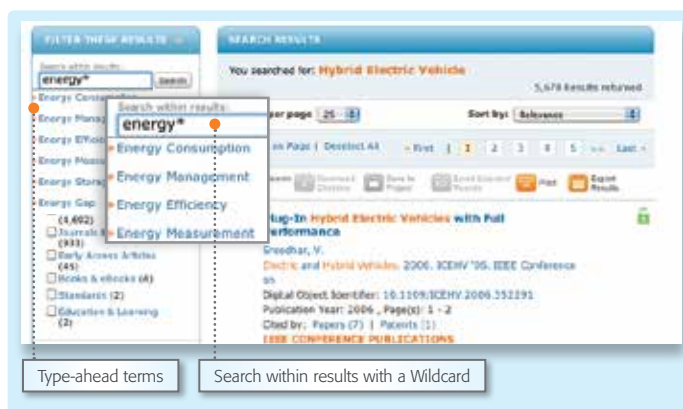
FILTER THESE RESULTS

Search within results:

energy*

Search

Energy Consumption

Energy Manag

Energy Effic

Energy Meas

Energy Stora

Energy Gap

(4,602)

Journals

(933)

Early Access Articles (45)

Books & eBooks (4)

Standards (2)

Education & Learning (2)

Search within results:

energy*

Energy Consumption

Energy Management

Energy Efficiency

Energy Measurement

SEARCH RESULTS

You searched for: Hybrid Electric Vehicle

5,678 Results returned

per page 25

Sort by: Relevance

on Page | Deselect All

« First 1 2 3 4 5 >> Last »

Download Citations

Save to Project

Email Selected Results

Print

Export Results

Plug-In Hybrid Electric Vehicles with Full Performance

Sreedhar, V.

Electric and Hybrid Vehicles, 2006. ICEHV '06. IEEE Conference on

Digital Object Identifier: 10.1109/ICEHV.2006.352291

Publication Year: 2006 , Page(s): 1 - 2

Cited by: Papers (7) | Patents (1)

IEEE CONFERENCE PUBLICATIONS

Type-ahead terms

Search within results with a Wildcard